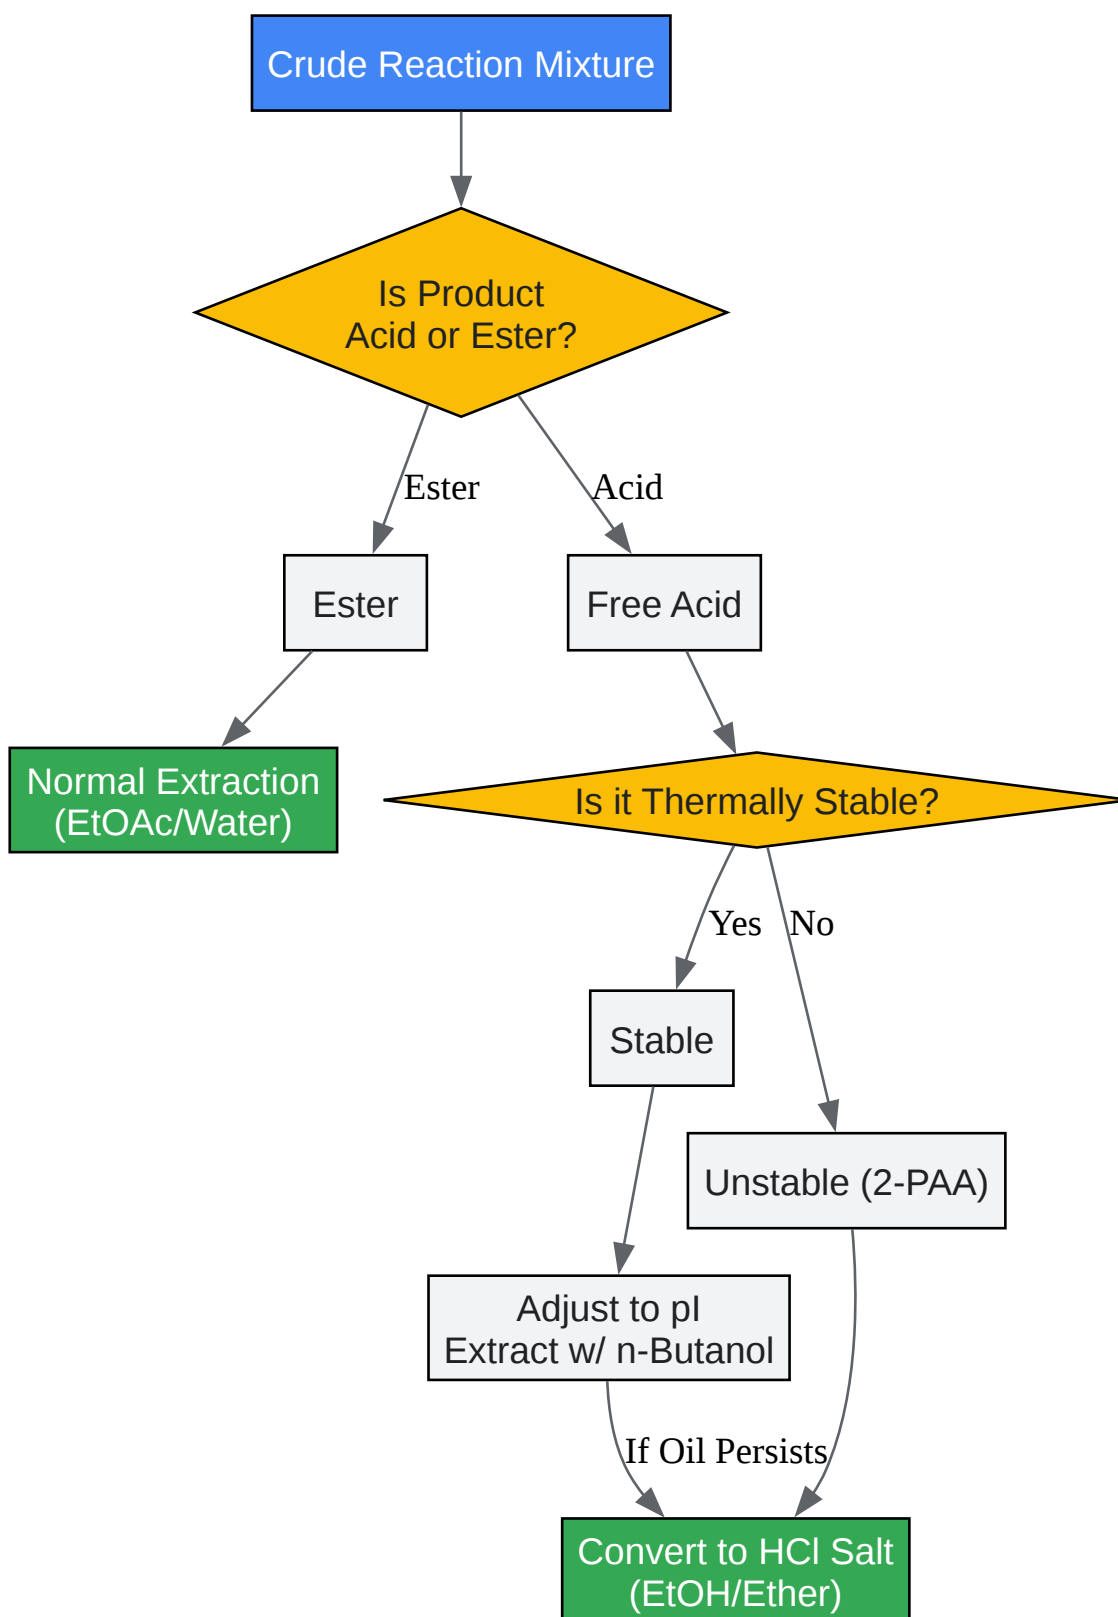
Crude Reaction Mixture

Is Product
Acid or Ester?

Ester

Acid

Ester

Free Acid

Normal Extraction
(EtOAc/Water)

Is it Thermally Stable?

Yes

No

Stable

Unstable (2-PAA)

Adjust to pI
Extract w/ n-Butanol

If Oil Persists

Convert to HCl Salt
(EtOH/Ether)